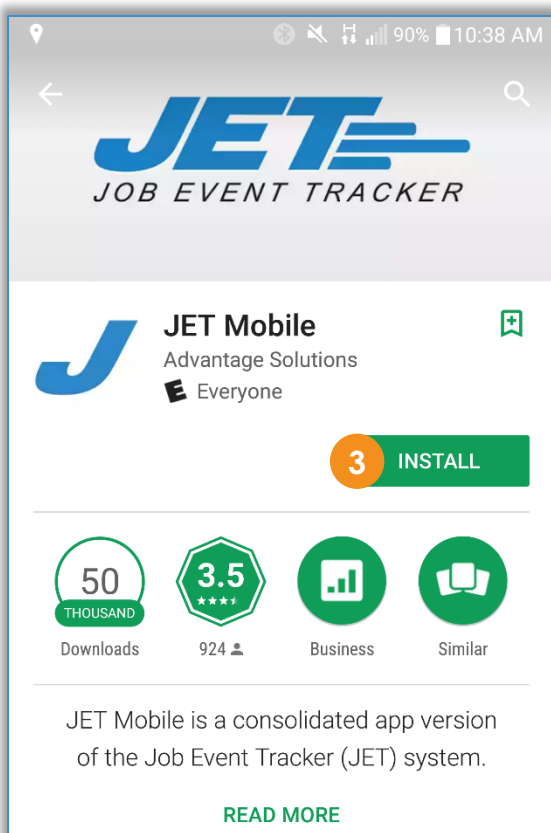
90% 10:38 AM

JET

JOB EVENT TRACKER

J

JET Mobile

Advantage Solutions

E Everyone

3 INSTALL

50 THOUSAND

Downloads

3.5

924

Business

Similar

JET Mobile is a consolidated app version of the Job Event Tracker (JET) system.

READ MORE